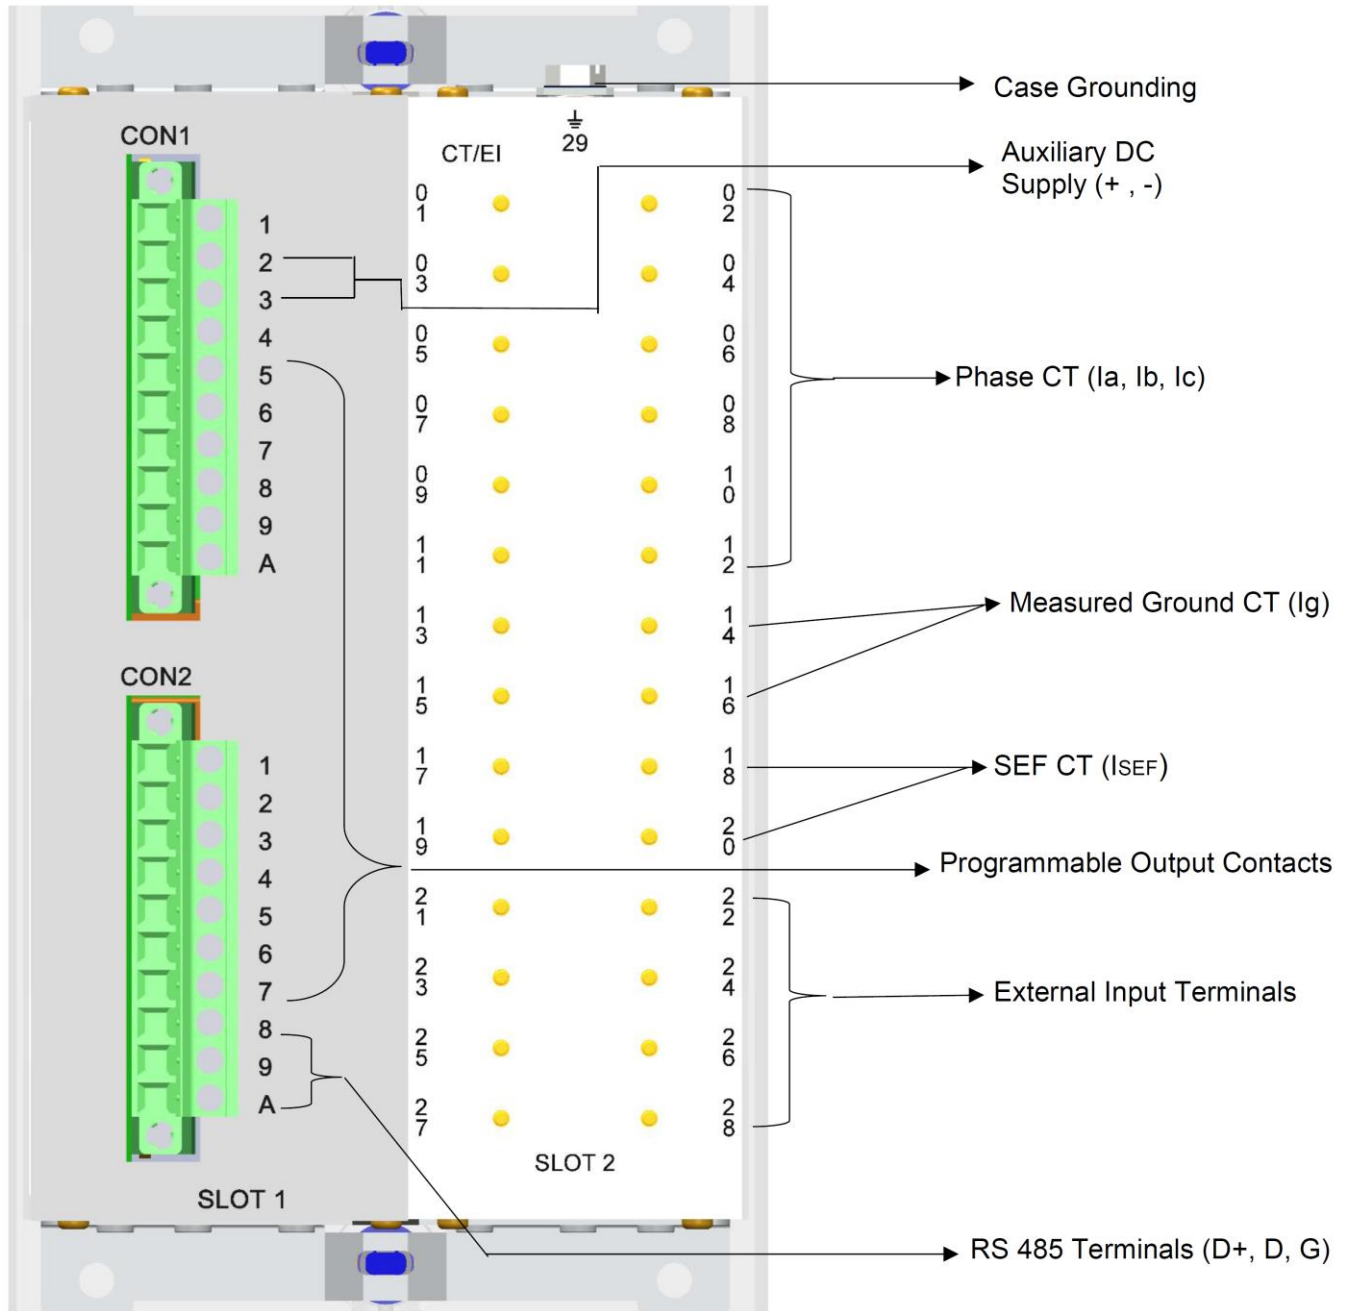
Case Grounding

CON1

CT/EI

29

Auxiliary DC Supply (+ , -)

1
2
3
4
5
6
7
8
9
A

01 02
03 04
05 06
07 08
09 10
11 12
13 14
15 16
17 18
19 20
21 22
23 24
25 26
27 28

Phase CT (Ia, Ib, Ic)

Measured Ground CT (Ig)

CON2

1
2
3
4
5
6
7
8
9
A

SEF CT (ISEF)

Programmable Output Contacts

External Input Terminals

SLOT 2

SLOT 1

RS 485 Terminals (D+, D, G)